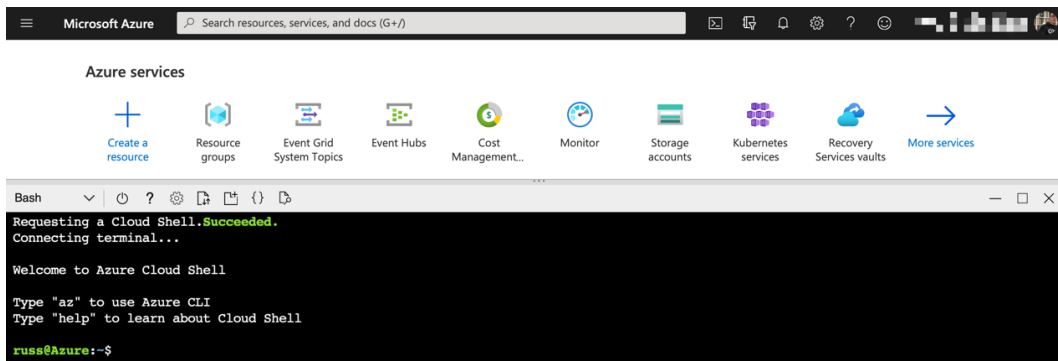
Microsoft Azure

Search resources, services, and docs (G+/)

Azure services

Create a resource

Resource groups

Event Grid System Topics

Event Hubs

Cost Management...

Monitor

Storage accounts

Kubernetes services

Recovery Services vaults

More services

Bash

?

{}

Requesting a Cloud Shell.Succeeded.
Connecting terminal...

Welcome to Azure Cloud Shell

Type "az" to use Azure CLI
Type "help" to learn about Cloud Shell

russ@Azure:~$